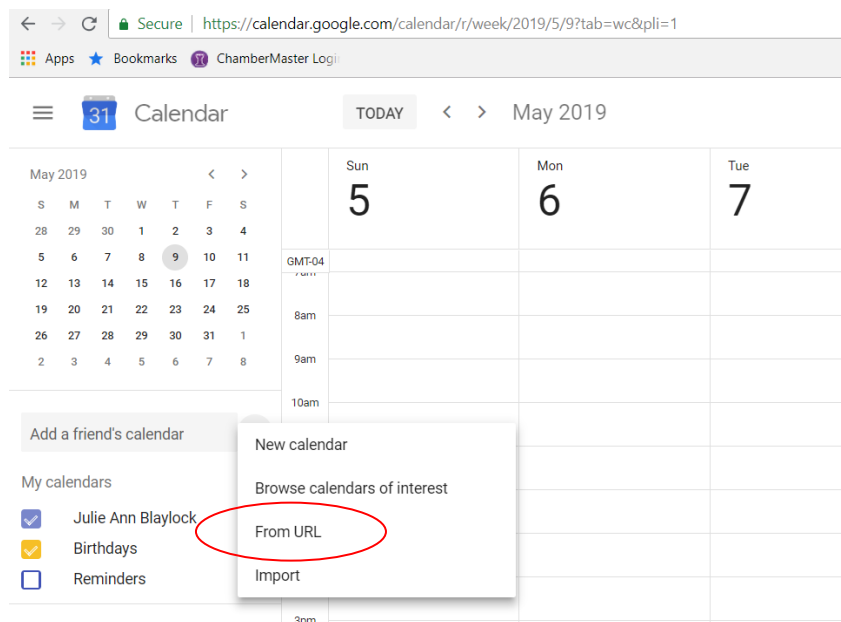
Secure | https://calendar.google.com/calendar/r/week/2019/5/9?tab=wc&pli=1

Apps Bookmarks ChamberMaster Logi

31 Calendar TODAY < > May 2019

May 2019 < >

| S | M | T | W | T | F | S |
|---|---|---|---|---|---|---|
| 28 | 29 | 30 | 1 | 2 | 3 | 4 |
| 5 | 6 | 7 | 8 | 9 | 10 | 11 |
| 12 | 13 | 14 | 15 | 16 | 17 | 18 |
| 19 | 20 | 21 | 22 | 23 | 24 | 25 |
| 26 | 27 | 28 | 29 | 30 | 31 | 1 |
| 2 | 3 | 4 | 5 | 6 | 7 | 8 |

Sun 5 Mon 6 Tue 7

GMT-04

8am
9am
10am

Add a friend's calendar

My calendars
Julie Ann Blaylock
Birthdays
Reminders

New calendar
Browse calendars of interest
From URL
Import

3pm